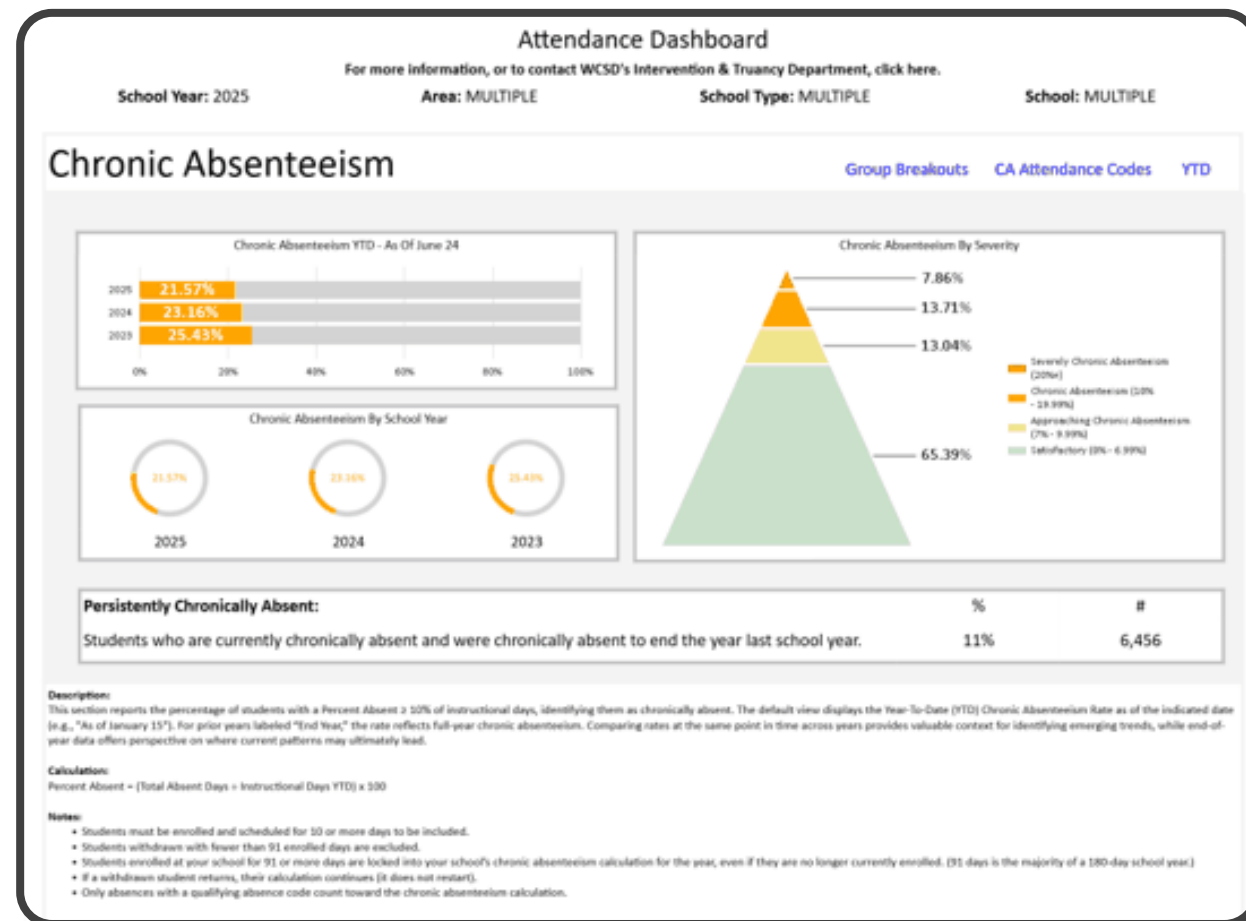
Attendance Dashboard

For more information, or to contact WCSD's Intervention & Truancy Department, click here.

School Year: 2025   Area: MULTIPLE   School Type: MULTIPLE   School: MULTIPLE

Chronic Absenteeism

Group Breakouts   CA Attendance Codes   YTD

Chronic Absenteeism YTD - As Of June 24

2025 21.57%
2024 23.16%
2023 25.43%

0% 20% 40% 60% 80% 100%

Chronic Absenteeism By Severity

7.86%
13.71%
13.04%
65.39%

Severely Chronic Absenteeism (20%+)
Chronic Absenteeism (10% - 19.99%)
Approaching Chronic Absenteeism (7% - 9.99%)
Satisfactory (0% - 6.99%)

Chronic Absenteeism By School Year

21.57% 23.16% 25.43%

2025 2024 2023

| Persistently Chronically Absent: | % | # |
|---|---|---|
| Students who are currently chronically absent and were chronically absent to end the year last school year. | 11% | 6,456 |

Description:
This section reports the percentage of students with a Percent Absent ≥ 10% of instructional days, identifying them as chronically absent. The default view displays the Year-To-Date (YTD) Chronic Absenteeism Rate as of the indicated date (e.g., "As of January 15"). For prior years labeled "End Year," the rate reflects full-year chronic absenteeism. Comparing rates at the same point in time across years provides valuable context for identifying emerging trends, while end-of-year data offers perspective on where current patterns may ultimately lead.

Calculation:
Percent Absent = (Total Absent Days ÷ Instructional Days YTD) x 100

Notes:
• Students must be enrolled and scheduled for 10 or more days to be included.
• Students withdrawn with fewer than 91 enrolled days are excluded.
• Students enrolled at your school for 91 or more days are locked into your school's chronic absenteeism calculation for the year, even if they are no longer currently enrolled. (91 days is the majority of a 180-day school year.)
• If a withdrawn student returns, their calculation continues (it does not restart).
• Only absences with a qualifying absence code count toward the chronic absenteeism calculation.